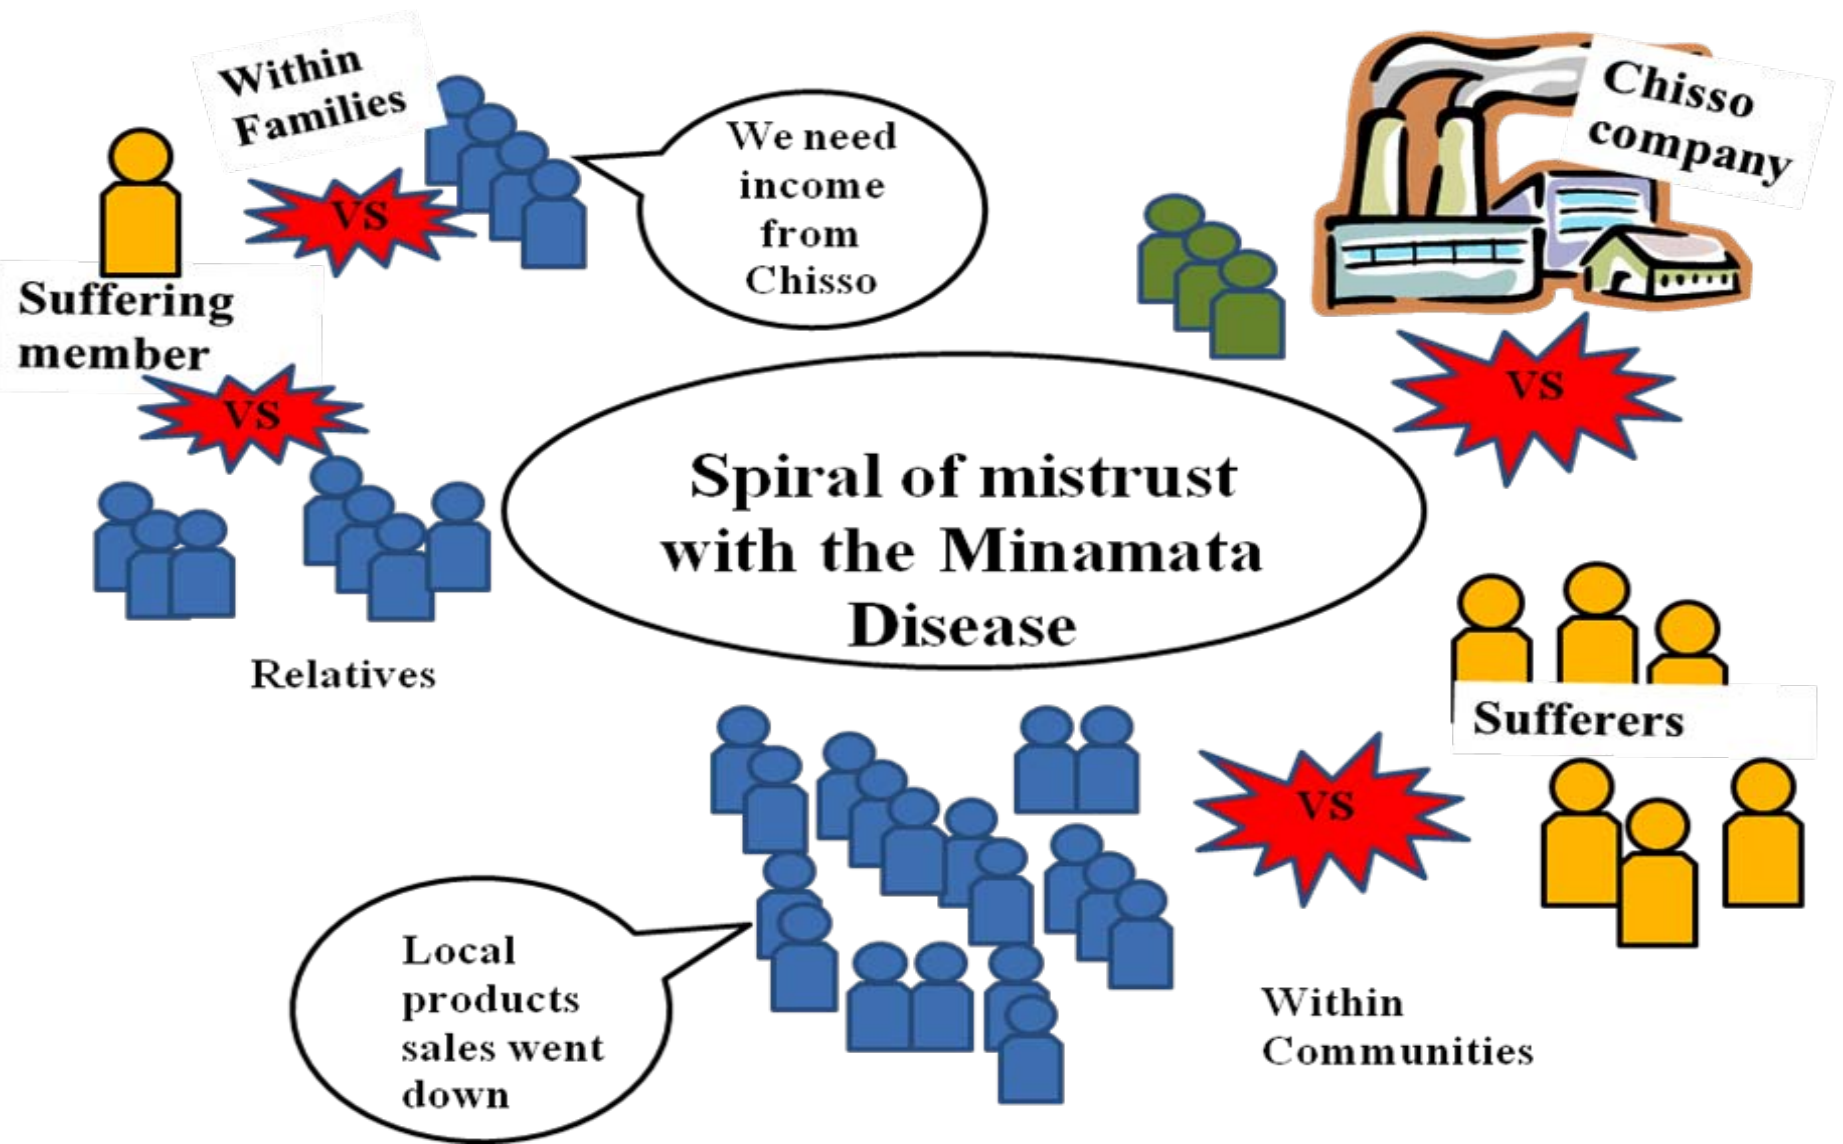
Within Families

We need income from Chisso

Chisso company

Suffering member

VS

VS

VS

Spiral of mistrust with the Minamata Disease

Relatives

Sufferers

VS

Local products sales went down

Within Communities